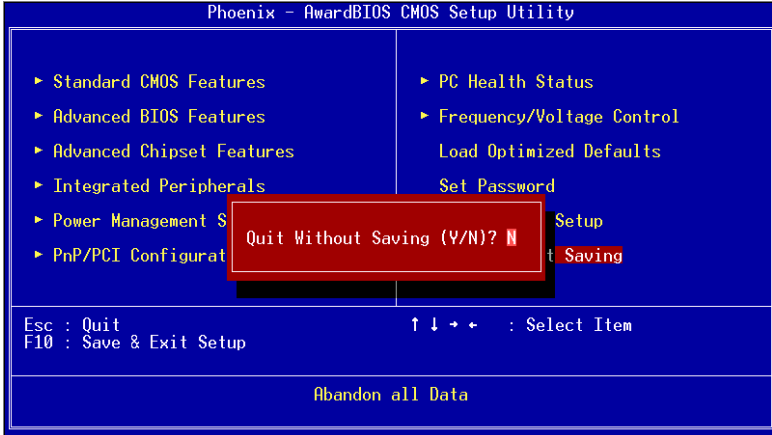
Phoenix - AwardBIOS CMOS Setup Utility

► Standard CMOS Features
► Advanced BIOS Features
► Advanced Chipset Features
► Integrated Peripherals
► Power Management S
► PnP/PCI Configurat

► PC Health Status
► Frequency/Voltage Control
Load Optimized Defaults
Set Password
Setup
t Saving

Quit Without Saving (Y/N)? N

Esc : Quit
F10 : Save & Exit Setup

↑ ↓ → ← : Select Item

Abandon all Data